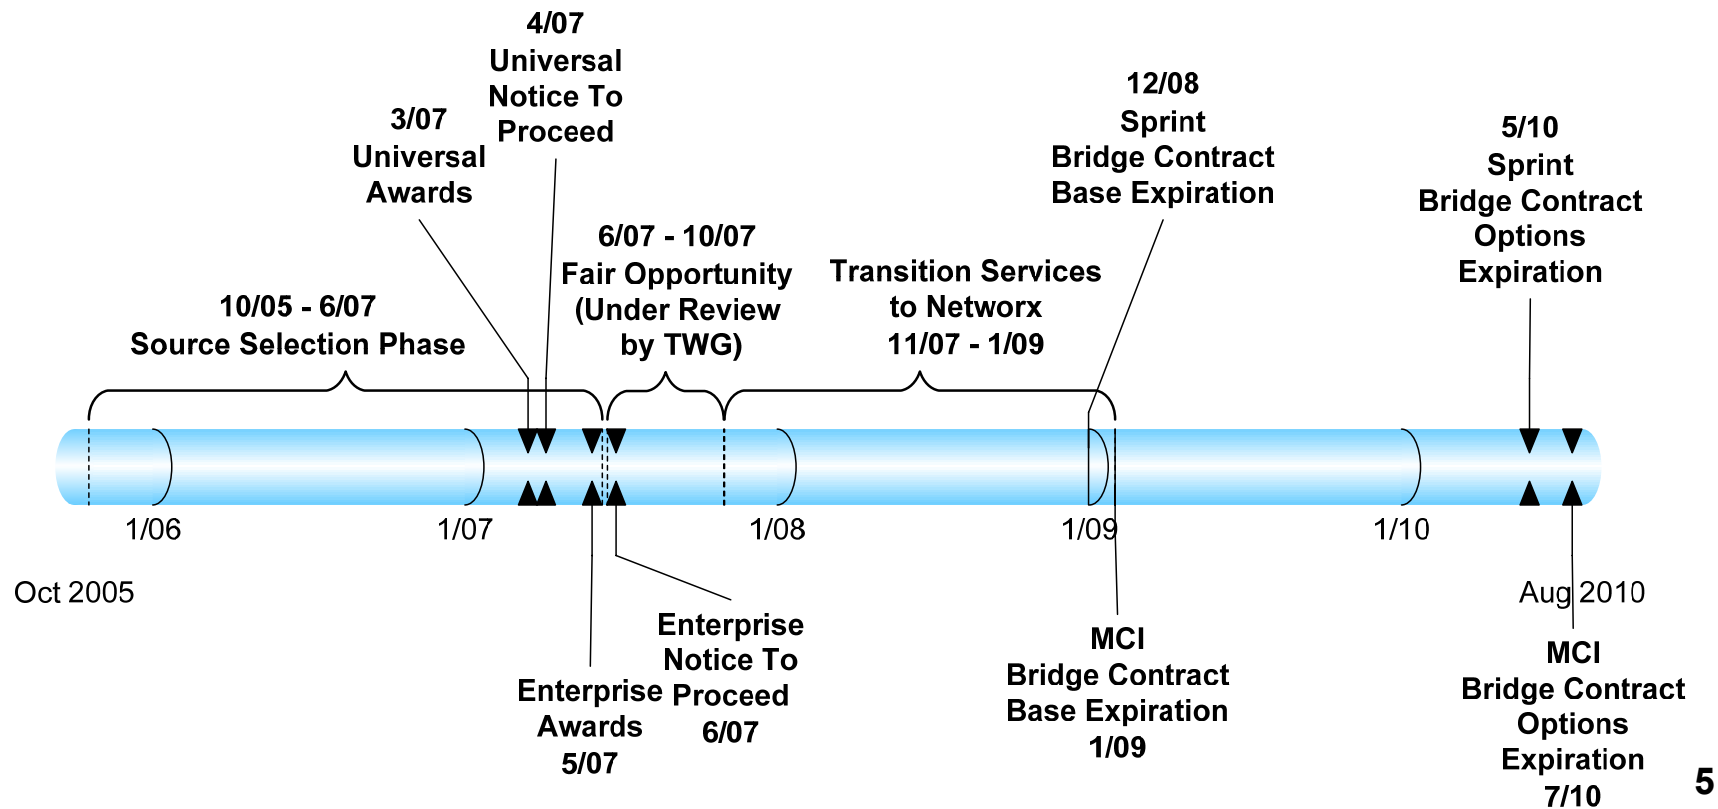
4/07
Universal
Notice To
Proceed

3/07
Universal
Awards

12/08
Sprint
Bridge Contract
Base Expiration

5/10
Sprint
Bridge Contract
Options
Expiration

6/07 - 10/07
Fair Opportunity
(Under Review
by TWG)

Transition Services
to Networx
11/07 - 1/09

10/05 - 6/07
Source Selection Phase

1/06

1/07

1/08

1/09

1/10

Oct 2005

Aug 2010

Enterprise
Notice To
Proceed
6/07

Enterprise
Awards
5/07

MCI
Bridge Contract
Base Expiration
1/09

MCI
Bridge Contract
Options
Expiration
7/10

5